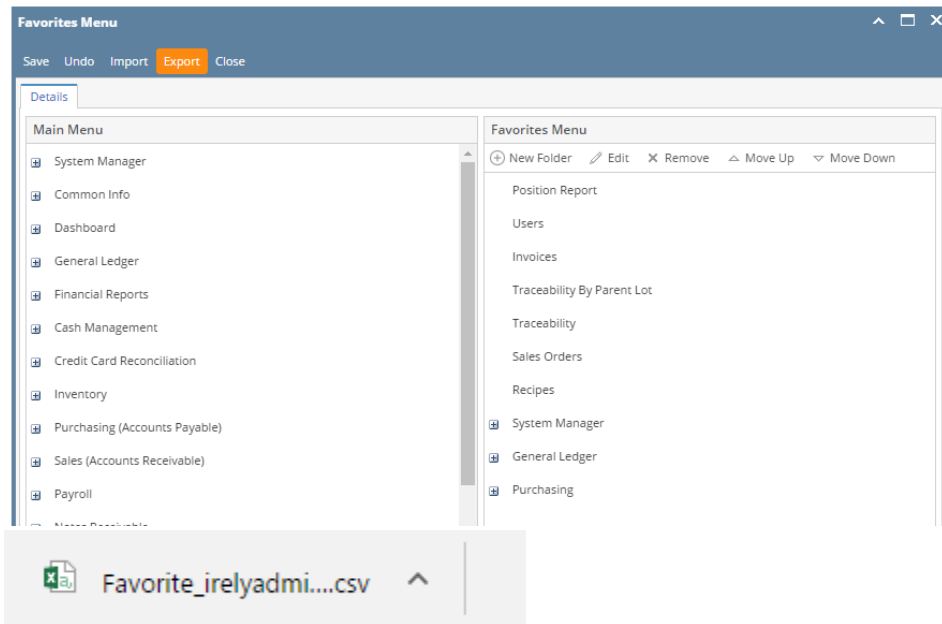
Favorites Menu

Save Undo Import Export Close

Details

Main Menu

System Manager

Common Info

Dashboard

General Ledger

Financial Reports

Cash Management

Credit Card Reconciliation

Inventory

Purchasing (Accounts Payable)

Sales (Accounts Receivable)

Payroll

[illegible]

Favorites Menu

New Folder Edit Remove Move Up Move Down

Position Report

Users

Invoices

Traceability By Parent Lot

Traceability

Sales Orders

Recipes

System Manager

General Ledger

Purchasing

Favorite_irelyadmi....csv